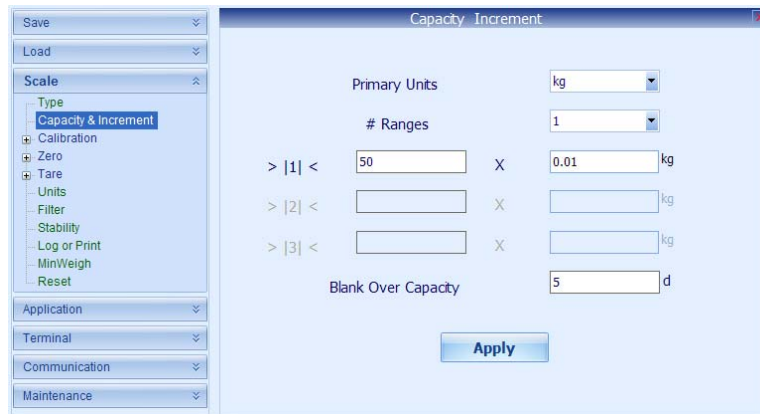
Save
Load
Scale
Type
Capacity & Increment
Calibration
Zero
Tare
Units
Filter
Stability
Log or Print
MinWeigh
Reset
Application
Terminal
Communication
Maintenance

Capacity Increment

Primary Units kg

# Ranges 1

> |1| < 50 X 0.01 kg

> |2| < X kg

> |3| < X kg

Blank Over Capacity 5 d

Apply